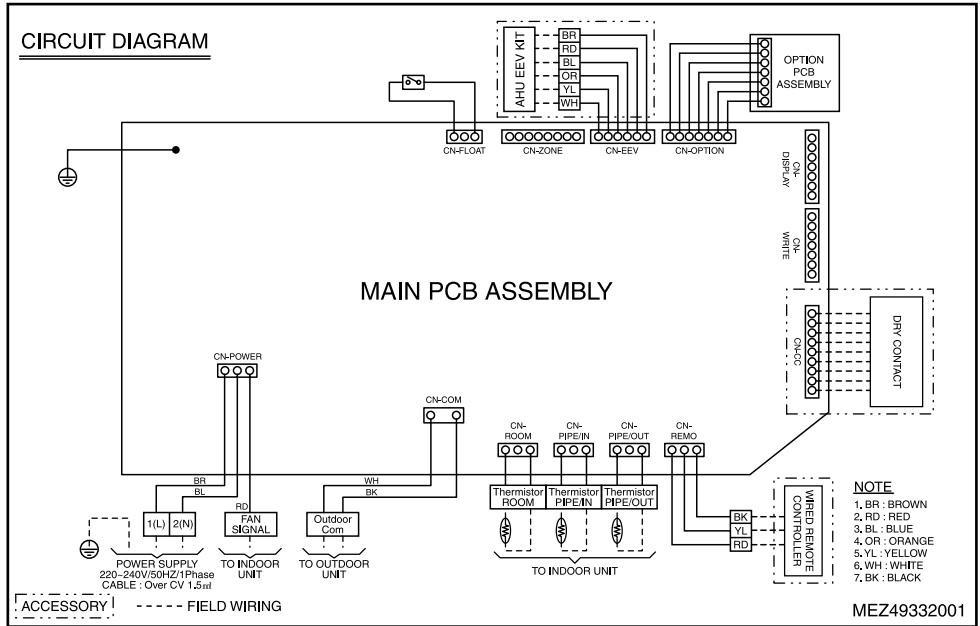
CIRCUIT DIAGRAM

AHU EEV KIT
BR
RD
BL
OR
YL
WH

OPTION PCB ASSEMBLY

CN-FLOAT
CN-ZONE
CN-EEV
CN-OPTION
CN-DISPLAY
CN-WRITE

MAIN PCB ASSEMBLY

CN-CC
DRY CONTACT

CN-POWER
CN-COM
CN-ROOM
CN-PIPE/IN
CN-PIPE/OUT
CN-REMO

BR
BL
RD
WH
BK

1(L) 2(N)
FAN SIGNAL
Outdoor Com
Thermistor ROOM
Thermistor PIPE/IN
Thermistor PIPE/OUT

WIRED REMOTE CONTROLLER
BK
YL
RD

POWER SUPPLY
220~240V/50HZ/1Phase
CABLE : Over CV 1.5㎟
TO INDOOR UNIT
TO OUTDOOR UNIT
TO INDOOR UNIT

NOTE
1. BR : BROWN
2. RD : RED
3. BL : BLUE
4. OR : ORANGE
5. YL : YELLOW
6. WH : WHITE
7. BK : BLACK

ACCESSORY
FIELD WIRING

MEZ49332001